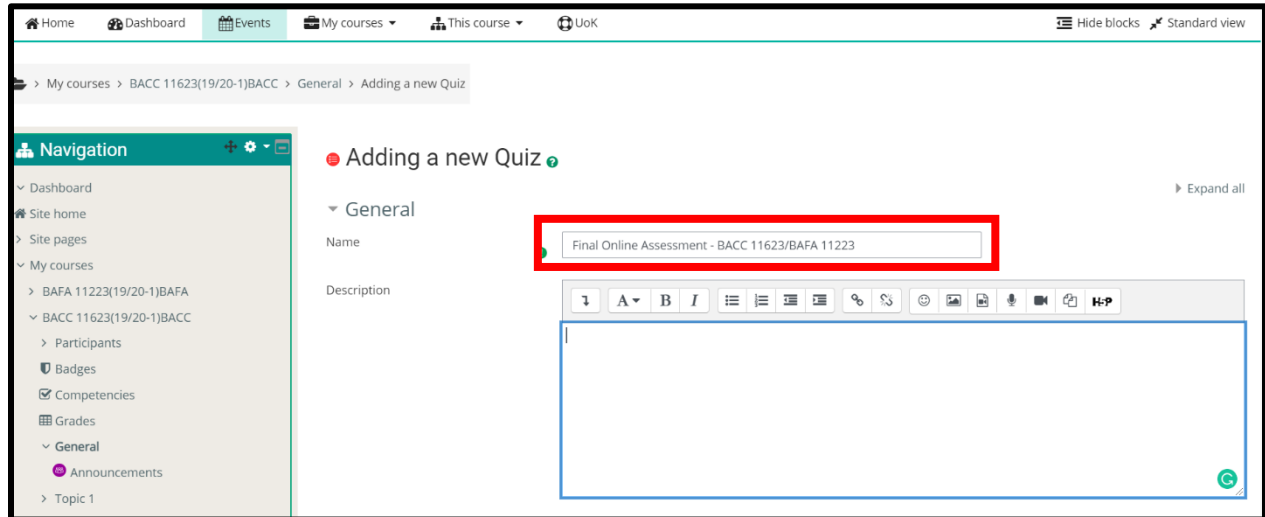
Home Dashboard Events My courses This course UoK Hide blocks Standard view

> My courses > BACC 11623(19/20-1)BACC > General > Adding a new Quiz

Navigation

Dashboard
Site home
Site pages
My courses
BAFA 11223(19/20-1)BAFA
BACC 11623(19/20-1)BACC
Participants
Badges
Competencies
Grades
General
Announcements
Topic 1

Adding a new Quiz

Expand all

General

Name
Final Online Assessment - BACC 11623/BAFA 11223

Description
B I H-P